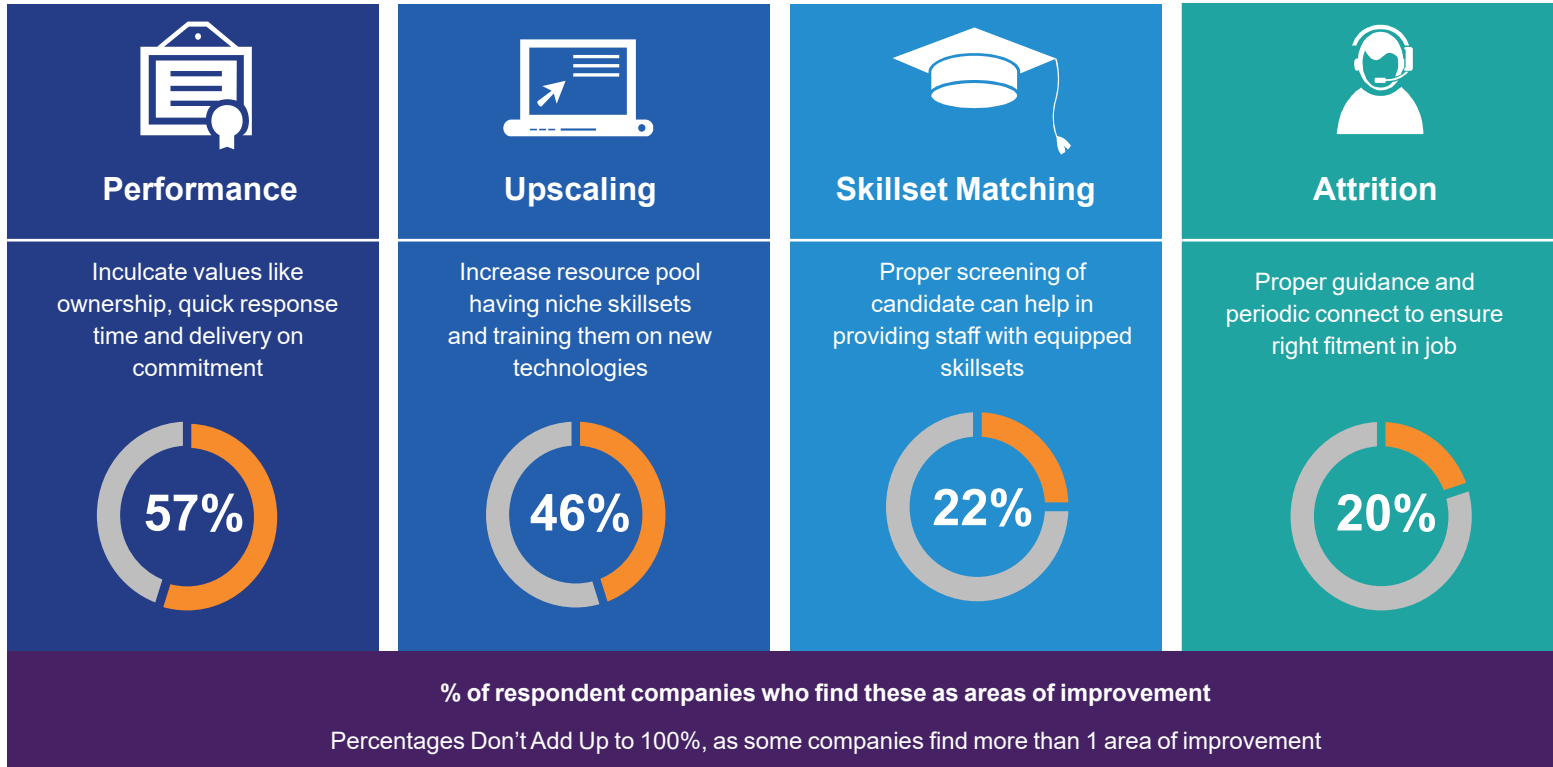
Performance

Inculcate values like ownership, quick response time and delivery on commitment

57%

Upscaling

Increase resource pool having niche skillsets and training them on new technologies

46%

Skillset Matching

Proper screening of candidate can help in providing staff with equipped skillsets

22%

Attrition

Proper guidance and periodic connect to ensure right fitment in job

20%

% of respondent companies who find these as areas of improvement

Percentages Don’t Add Up to 100%, as some companies find more than 1 area of improvement